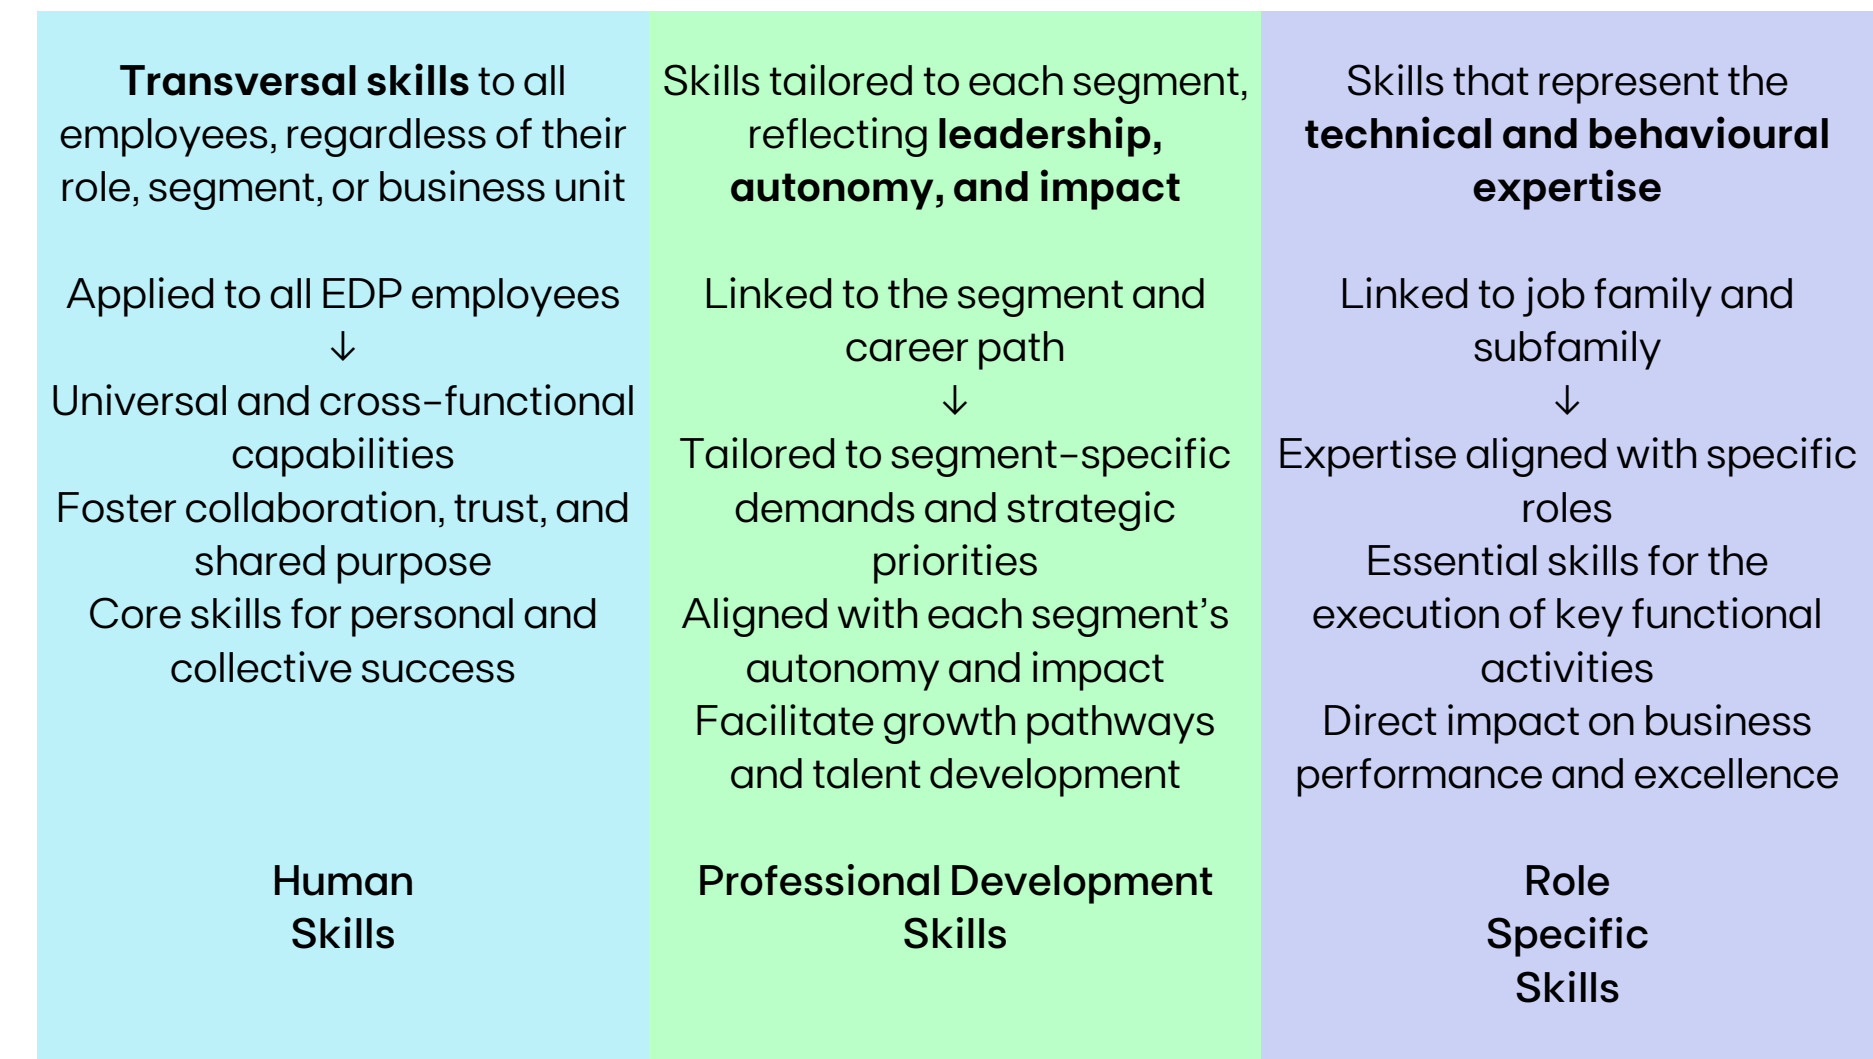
**Transversal skills** to all employees, regardless of their role, segment, or business unit

Applied to all EDP employees
↓
Universal and cross-functional capabilities
Foster collaboration, trust, and shared purpose
Core skills for personal and collective success

**Human Skills**

Skills tailored to each segment, reflecting **leadership, autonomy, and impact**

Linked to the segment and career path
↓
Tailored to segment-specific demands and strategic priorities
Aligned with each segment's autonomy and impact
Facilitate growth pathways and talent development

**Professional Development Skills**

Skills that represent the **technical and behavioural expertise**

Linked to job family and subfamily
↓
Expertise aligned with specific roles
Essential skills for the execution of key functional activities
Direct impact on business performance and excellence

**Role Specific Skills**